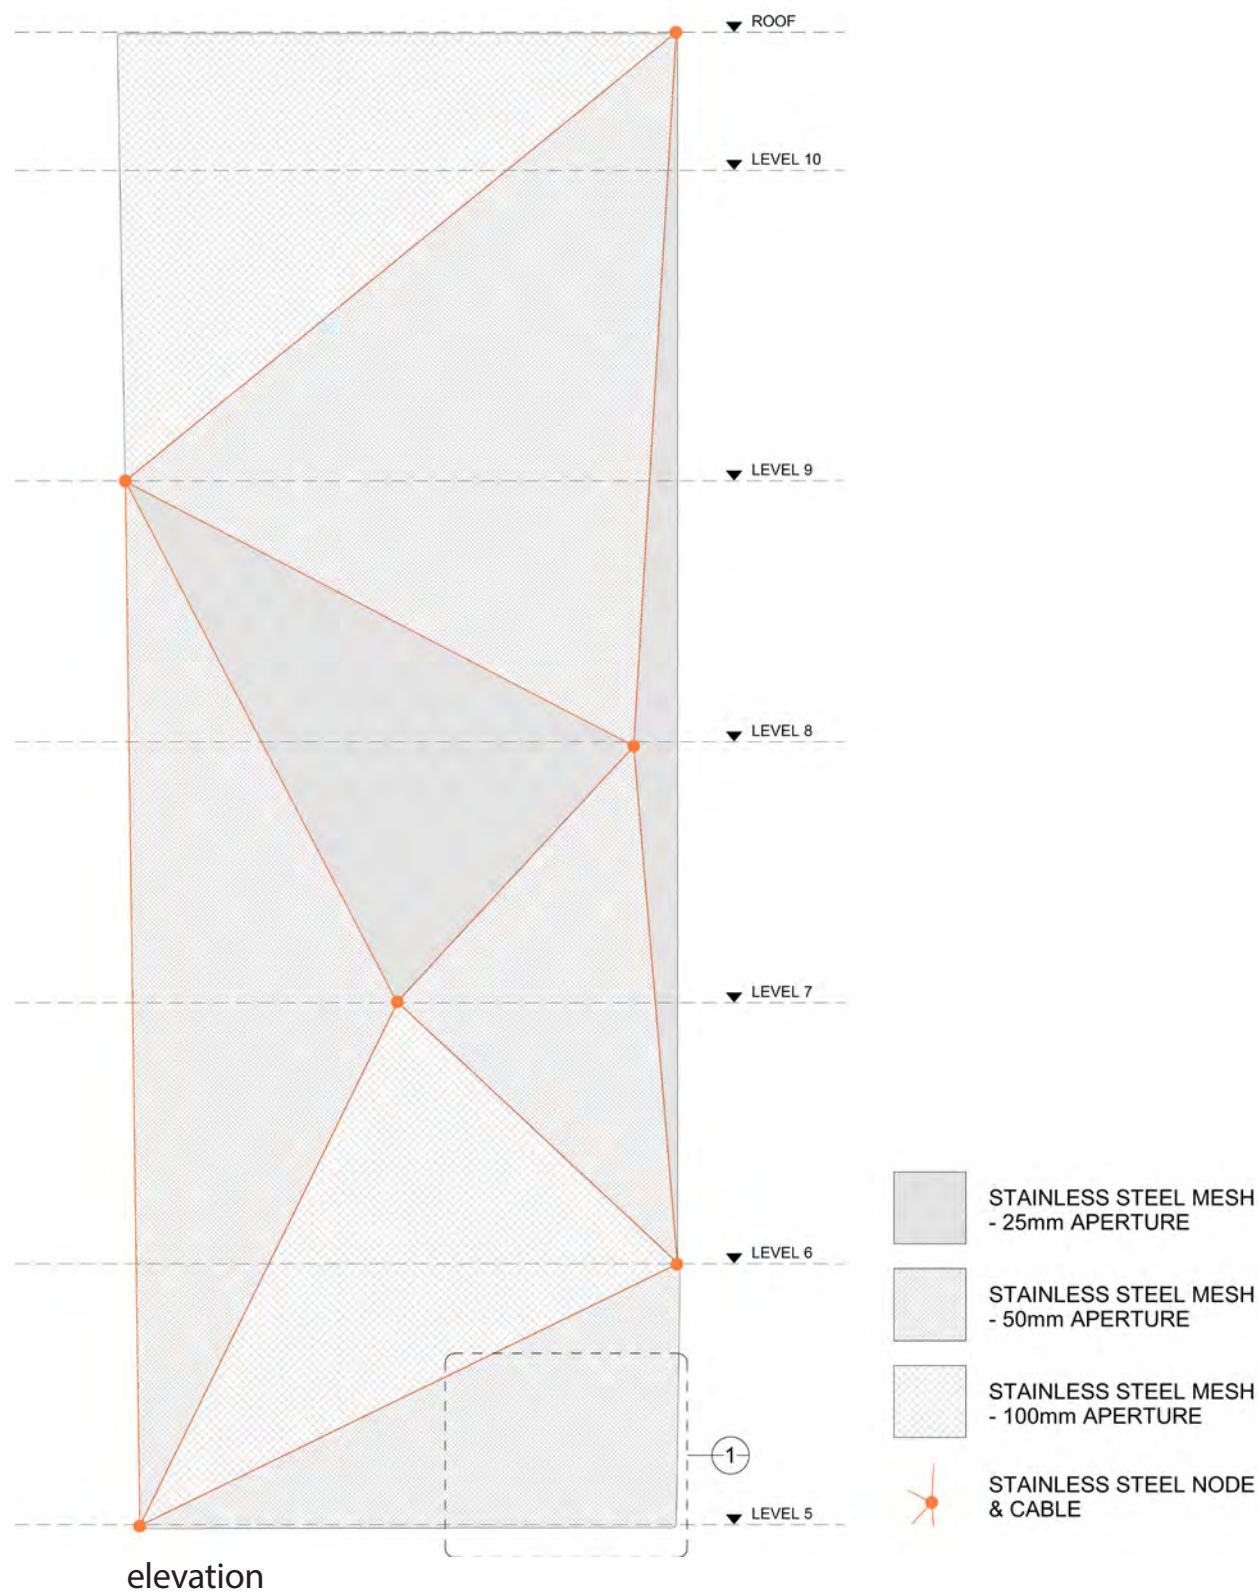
ROOF

LEVEL 10

LEVEL 9

LEVEL 8

LEVEL 7

LEVEL 6

1

LEVEL 5

elevation

STAINLESS STEEL MESH - 25mm APERTURE

STAINLESS STEEL MESH - 50mm APERTURE

STAINLESS STEEL MESH - 100mm APERTURE

STAINLESS STEEL NODE & CABLE